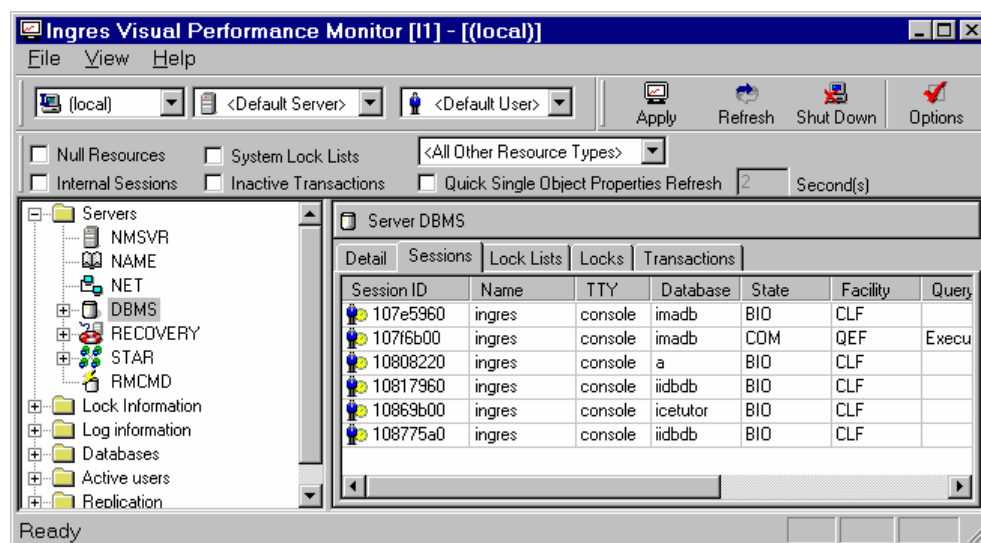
Ingres Visual Performance Monitor [I1] - [(local)]

File View Help

(local) <Default Server> <Default User> Apply Refresh Shut Down Options

Null Resources System Lock Lists <All Other Resource Types>

Internal Sessions Inactive Transactions Quick Single Object Properties Refresh 2 Second(s)

Servers
NMSVR
NAME
NET
DBMS
RECOVERY
STAR
RMCMD
Lock Information
Log information
Databases
Active users
Replication

Server DBMS

Detail Sessions Lock Lists Locks Transactions

| Session ID | Name | TTY | Database | State | Facility | Query |
|---|---|---|---|---|---|---|
| 107e5960 | ingres | console | imadb | BIO | CLF | |
| 107f6b00 | ingres | console | imadb | COM | QEF | Execu |
| 10808220 | ingres | console | a | BIO | CLF | |
| 10817960 | ingres | console | iidbdb | BIO | CLF | |
| 10869b00 | ingres | console | icetutor | BIO | CLF | |
| 108775a0 | ingres | console | iidbdb | BIO | CLF | |

Ready